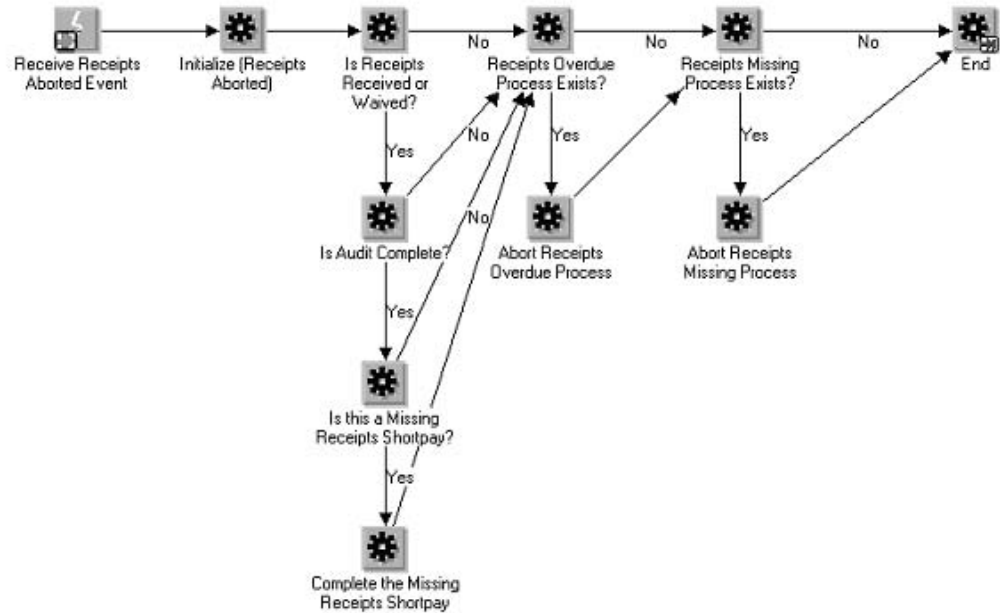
Receive Receipts Aborted Event

Initialize (Receipts Aborted)

Is Receipts Received or Waived?

No

Receipts Overdue Process Exists?

No

Receipts Missing Process Exists?

No

End

Yes

No

Yes

Yes

No

Is Audit Complete?

Abort Receipts Overdue Process

Abort Receipts Missing Process

Yes

Is this a Missing Receipts Shortpay?

Yes

Complete the Missing Receipts Shortpay